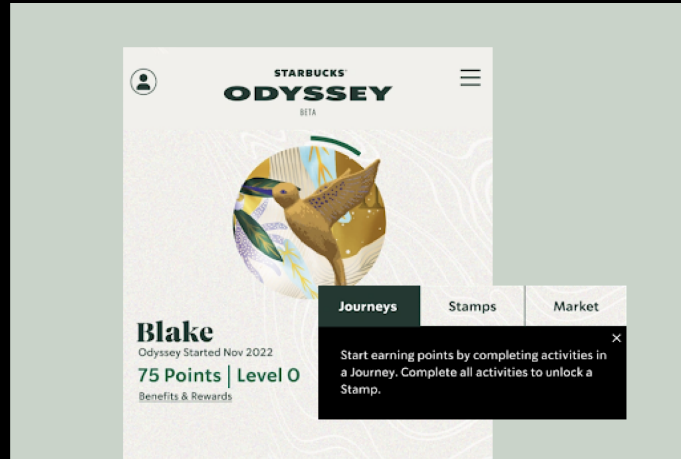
STARBUCKS®
ODYSSEY
BETA

Blake
Odyssey Started Nov 2022
75 Points | Level 0
Benefits & Rewards

Journeys
Stamps
Market

Start earning points by completing activities in a Journey. Complete all activities to unlock a Stamp.

×